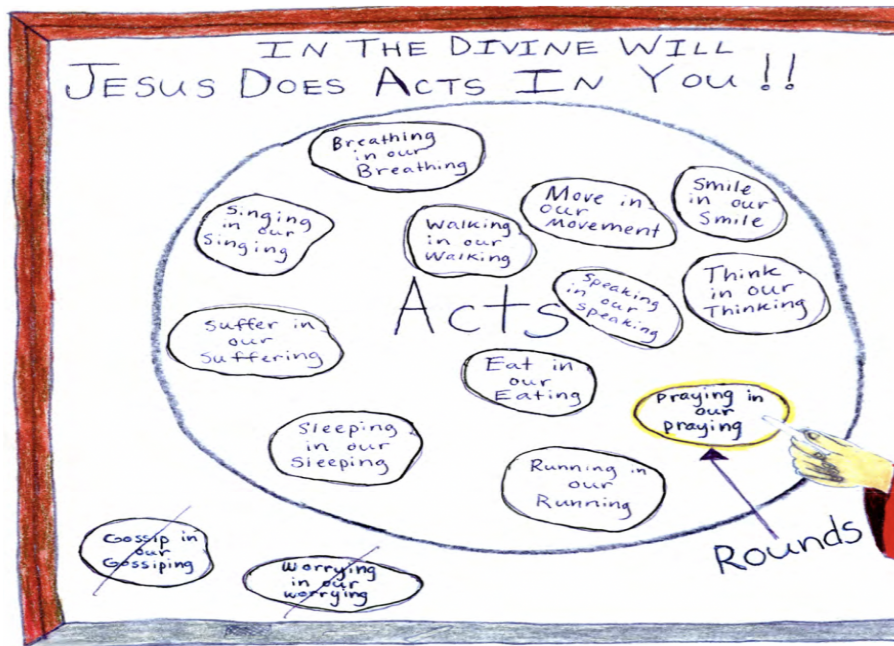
IN THE DIVINE WILL
JESUS DOES ACTS IN YOU!!

Breathing in our Breathing

Move in our Movement

Smile in our Smile

Singing in our Singing

Walking in our Walking

Acts

Speaking in our Speaking

Think in our Thinking

Suffer in our Suffering

Eat in our Eating

Praying in our praying

Sleeping in our Sleeping

Running in our Running

Rounds

Gossip in our Gossiping

Worrying in our worrying